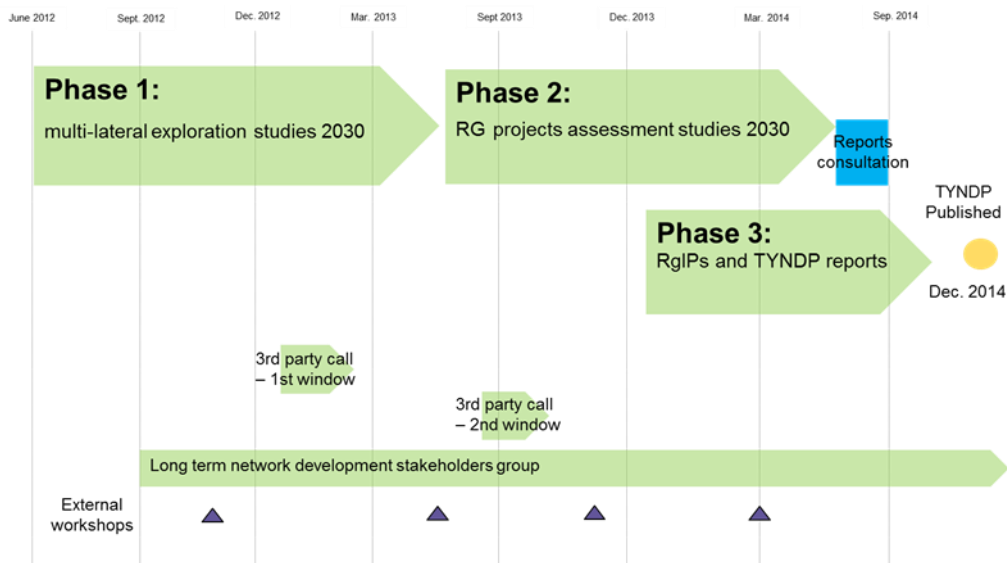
June 2012 Sept. 2012 Dec. 2012 Mar. 2013 Sept 2013 Dec. 2013 Mar. 2014 Sep. 2014

Phase 1:
multi-lateral exploration studies 2030

Phase 2:
RG projects assessment studies 2030

Reports consultation

TYNDP Published

Phase 3:
RgIPs and TYNDP reports

Dec. 2014

3rd party call – 1st window

3rd party call – 2nd window

Long term network development stakeholders group

External workshops